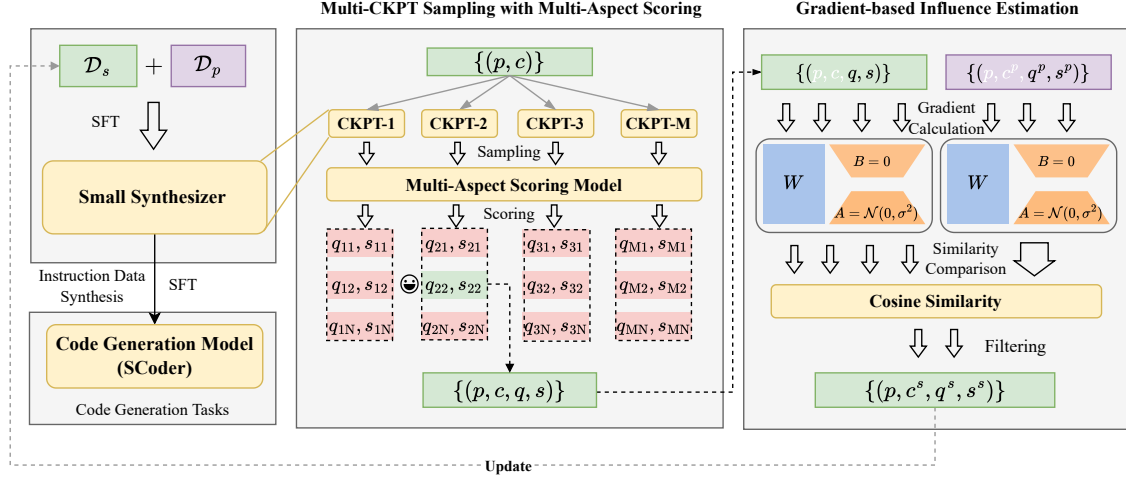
Multi-CKPT Sampling with Multi-Aspect Scoring

Gradient-based Influence Estimation

$\mathcal{D}_s$ + $\mathcal{D}_p$

SFT

Small Synthesizer

Instruction Data Synthesis

SFT

Code Generation Model (SCoder)

Code Generation Tasks

$\{(p,c)\}$

CKPT-1 CKPT-2 CKPT-3 CKPT-M

Sampling

Multi-Aspect Scoring Model

Scoring

$q_{11}, s_{11}$ $q_{21}, s_{21}$ $q_{31}, s_{31}$ $q_{M1}, s_{M1}$

$q_{12}, s_{12}$ $q_{22}, s_{22}$ $q_{32}, s_{32}$ $q_{M2}, s_{M2}$

$q_{1N}, s_{1N}$ $q_{2N}, s_{2N}$ $q_{3N}, s_{3N}$ $q_{MN}, s_{MN}$

$\{(p,c,q,s)\}$

$\{(p,c,q,s)\}$

$\{(p,c^p,q^p,s^p)\}$

Gradient Calculation

$W$ $B=0$ $A=\mathcal{N}(0,\sigma^2)$

$W$ $B=0$ $A=\mathcal{N}(0,\sigma^2)$

Similarity Comparison

Cosine Similarity

Filtering

$\{(p,c^s,q^s,s^s)\}$

Update